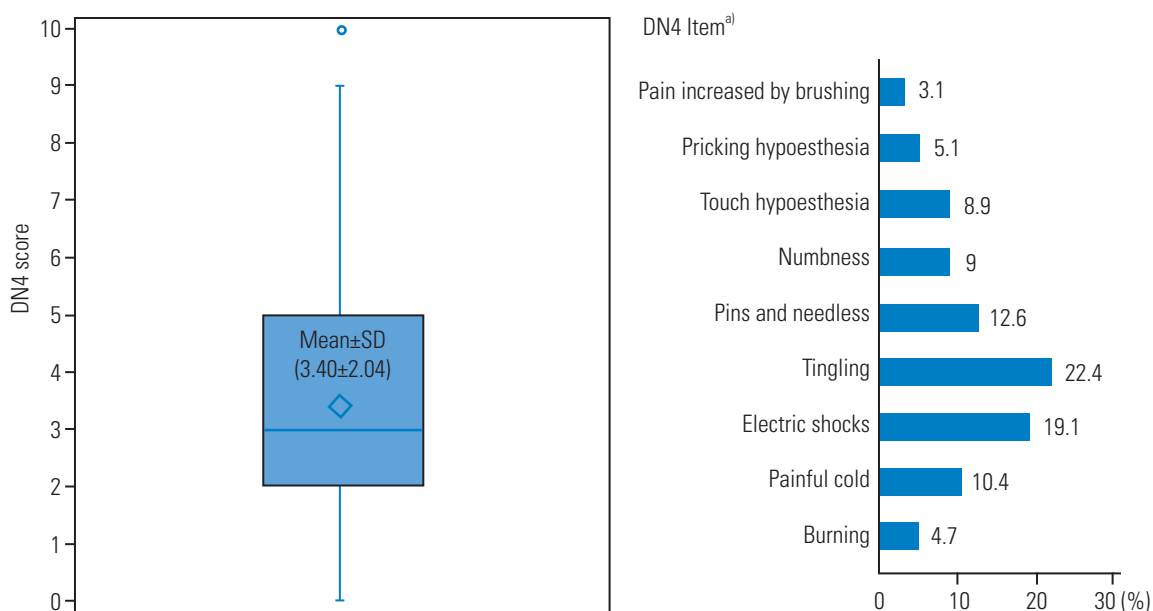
DN4 score

10
9
8
7
6
5
4
3
2
1
0

Mean±SD
(3.40±2.04)

DN4 Item$^{a)}$

Pain increased by brushing 3.1
Pricking hypoesthesia 5.1
Touch hypoesthesia 8.9
Numbness 9
Pins and needless 12.6
Tingling 22.4
Electric shocks 19.1
Painful cold 10.4
Burning 4.7

0 10 20 30 (%)